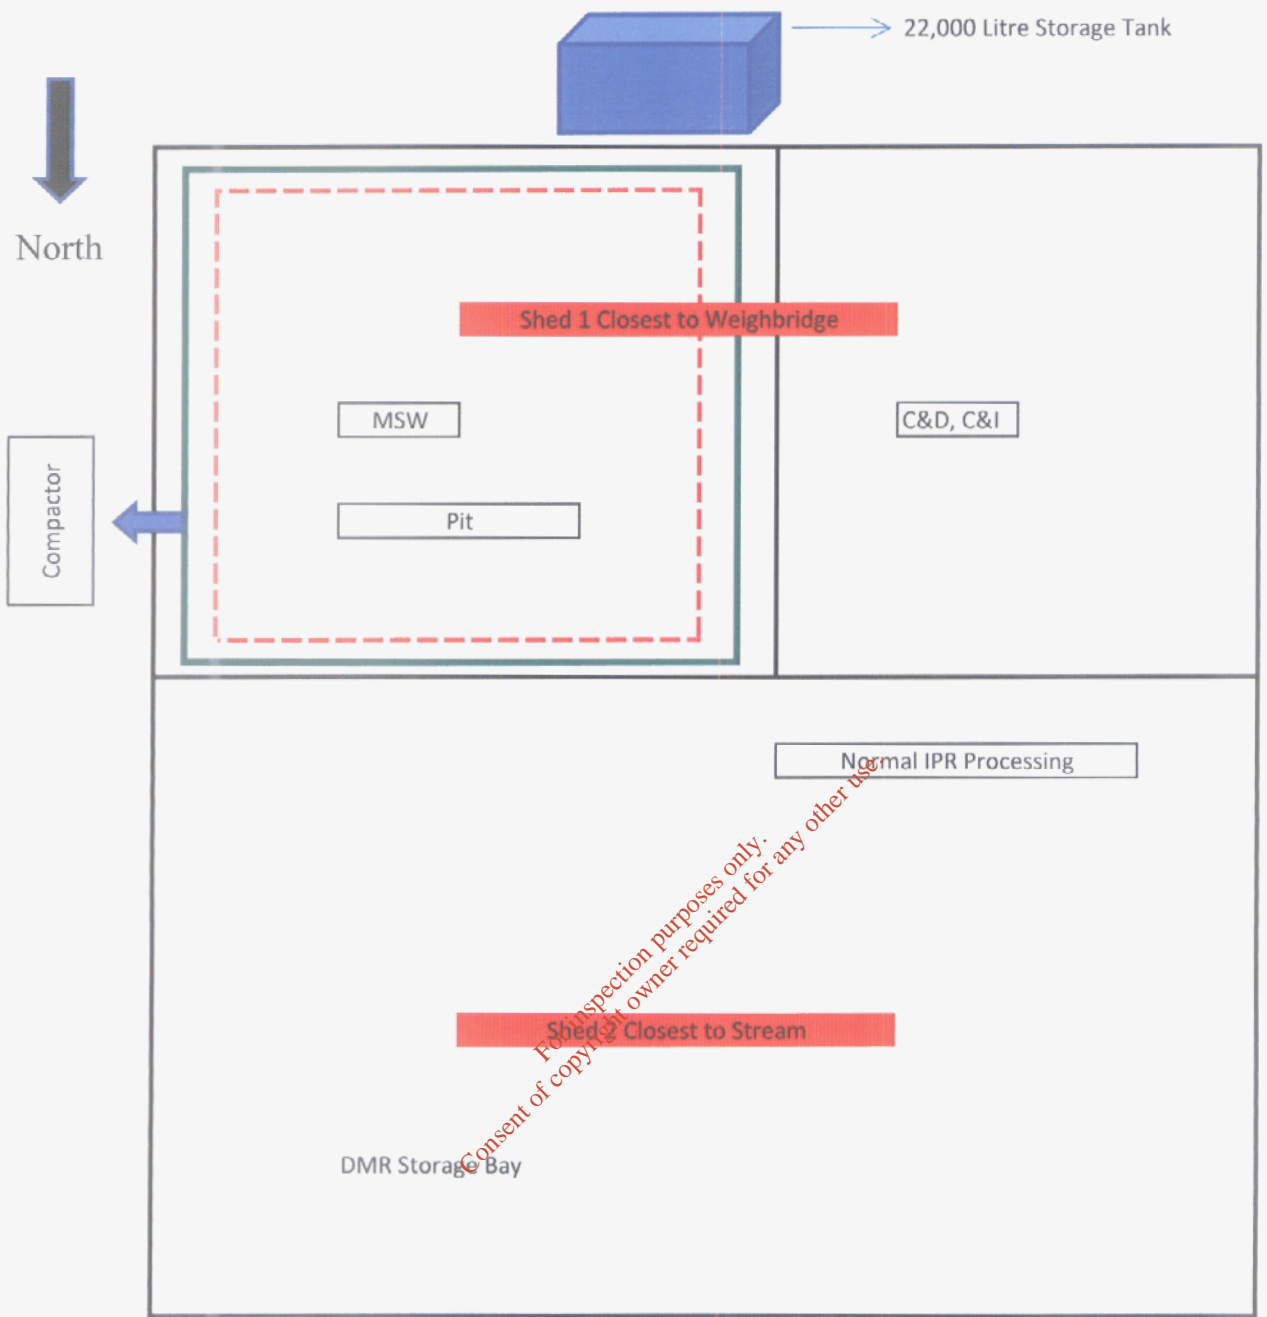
22,000 Litre Storage Tank

North

Shed 1 Closest to Weighbridge

MSW

C&D, C&I

Compactor

Pit

Normal IPR Processing

For inspection purposes only.
Consent of copyright owner required for any other use.

Shed 2 Closest to Stream

DMR Storage Bay